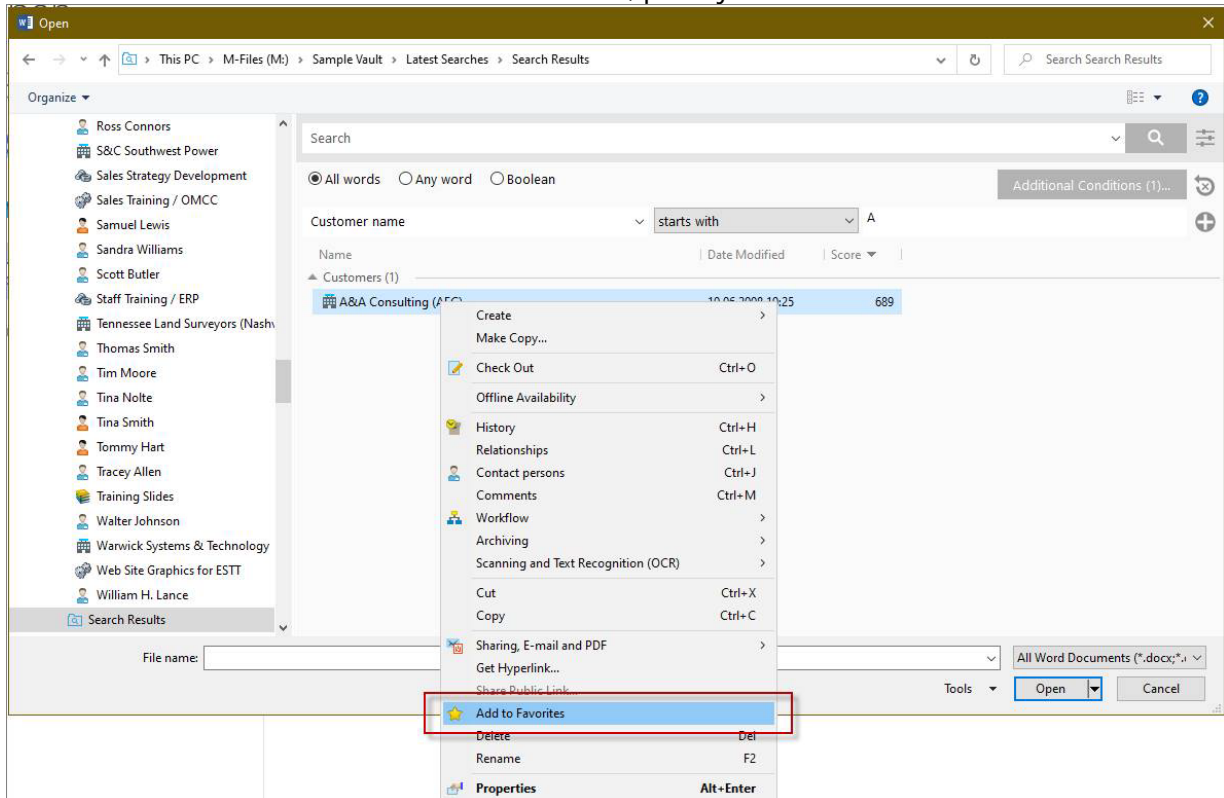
Open

This PC > M-Files (M:) > Sample Vault > Latest Searches > Search Results

Search Search Results

Organize

Ross Connors
S&C Southwest Power
Sales Strategy Development
Sales Training / OMCC
Samuel Lewis
Sandra Williams
Scott Butler
Staff Training / ERP
Tennessee Land Surveyors (Nashv
Thomas Smith
Tim Moore
Tina Nolte
Tina Smith
Tommy Hart
Tracey Allen
Training Slides
Walter Johnson
Warwick Systems & Technology
Web Site Graphics for ESTT
William H. Lance
Search Results

Search

All words  Any word  Boolean

Additional Conditions (1)...

Customer name  starts with  A

Name  Date Modified  Score

Customers (1)

A&A Consulting (A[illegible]  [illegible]:25  689

Create
Make Copy...
Check Out  Ctrl+O
Offline Availability
History  Ctrl+H
Relationships  Ctrl+L
Contact persons  Ctrl+J
Comments  Ctrl+M
Workflow
Archiving
Scanning and Text Recognition (OCR)
Cut  Ctrl+X
Copy  Ctrl+C
Sharing, E-mail and PDF
Get Hyperlink...
Share Public Link...
Add to Favorites
Delete  Del
Rename  F2
Properties  Alt+Enter

File name:

All Word Documents (*.docx;*.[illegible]

Tools  Open  Cancel